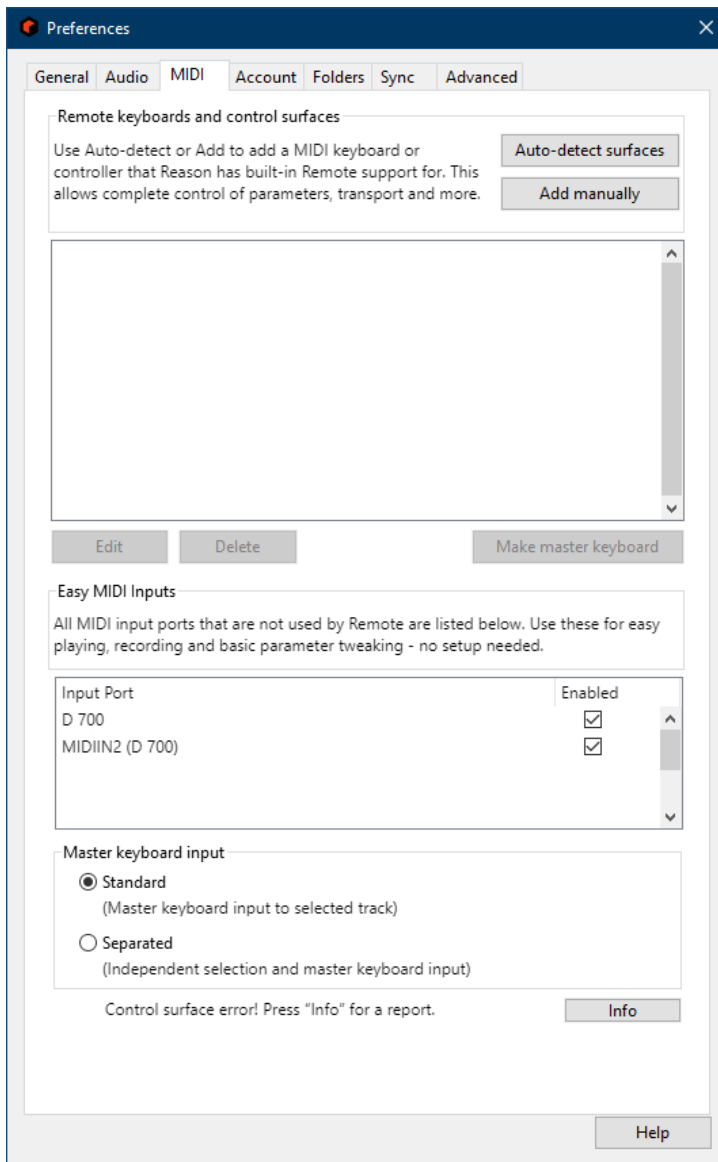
Preferences

General Audio MIDI Account Folders Sync Advanced

Remote keyboards and control surfaces

Use Auto-detect or Add to add a MIDI keyboard or controller that Reason has built-in Remote support for. This allows complete control of parameters, transport and more.

Auto-detect surfaces

Add manually

Edit Delete Make master keyboard

Easy MIDI Inputs

All MIDI input ports that are not used by Remote are listed below. Use these for easy playing, recording and basic parameter tweaking - no setup needed.

| Input Port | Enabled |
|---|---|
| D 700 | ☑ |
| MIDIIN2 (D 700) | ☑ |

Master keyboard input

Standard
(Master keyboard input to selected track)

Separated
(Independent selection and master keyboard input)

Control surface error! Press "Info" for a report.

Info

Help